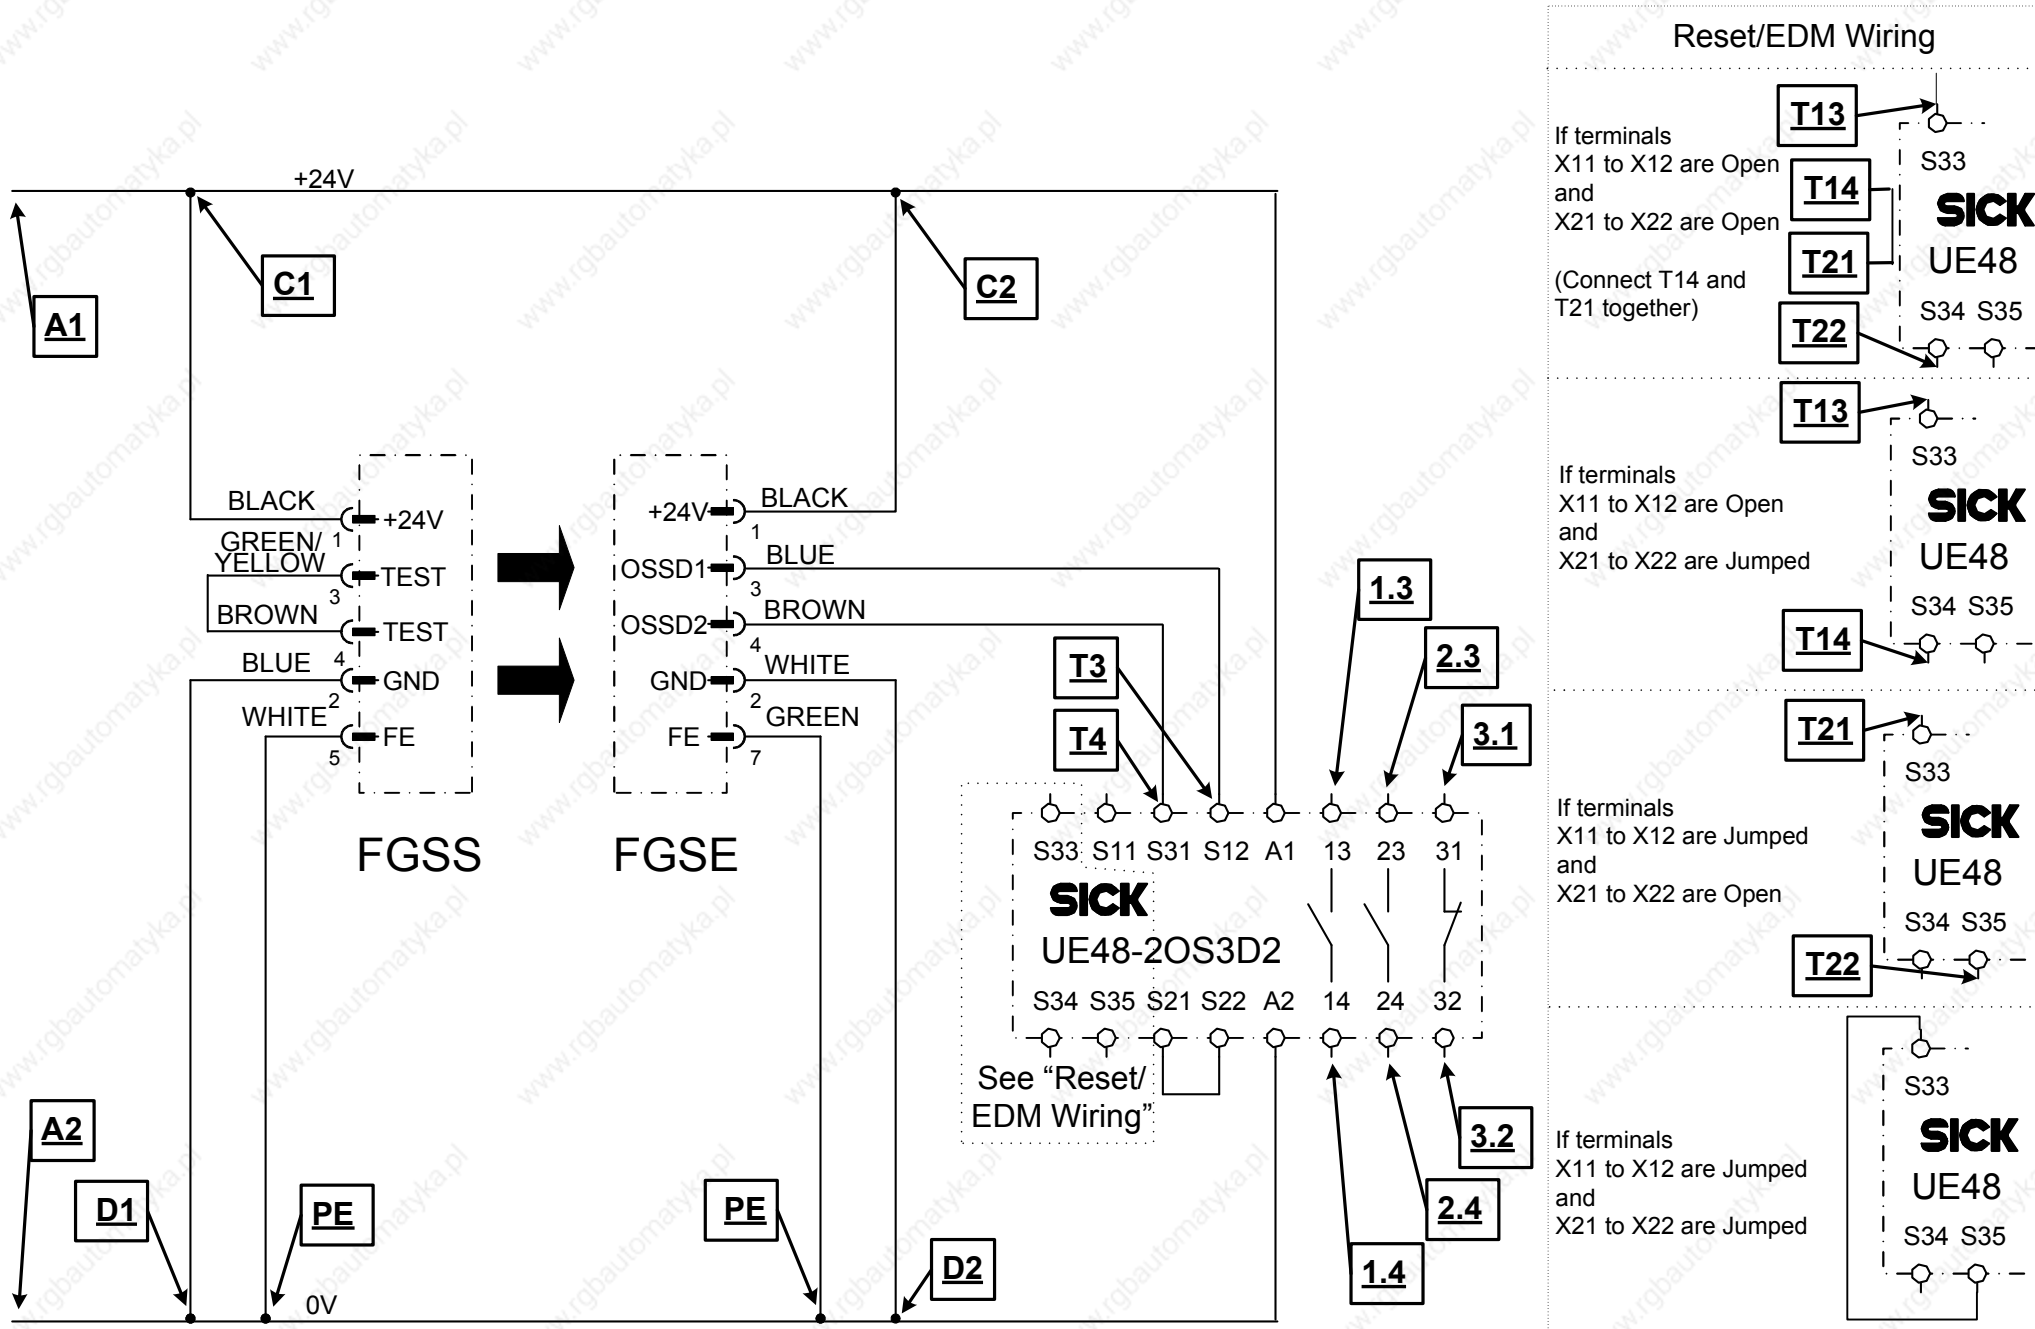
Reset/EDM Wiring

+24V

A1

C1

C2

BLACK
+24V
1
GREEN/
YELLOW
TEST
3
BROWN
TEST
BLUE
4
GND
WHITE
2
FE
5

FGSS

+24V
BLACK
1
OSSD1
BLUE
3
OSSD2
BROWN
4
GND
WHITE
2
FE
GREEN
7

FGSE

T3
T4
1.3
2.3
3.1

S33 S11 S31 S12 A1 13 23 31
SICK
UE48-2OS3D2
S34 S35 S21 S22 A2 14 24 32

See "Reset/ EDM Wiring"

3.2
2.4
1.4

A2
D1
PE
PE
D2
0V

If terminals X11 to X12 are Open and X21 to X22 are Open

(Connect T14 and T21 together)

T13
T14
T21
T22
S33
SICK
UE48
S34 S35

If terminals X11 to X12 are Open and X21 to X22 are Jumped

T13
S33
SICK
UE48
S34 S35
T14

If terminals X11 to X12 are Jumped and X21 to X22 are Open

T21
S33
SICK
UE48
S34 S35
T22

If terminals X11 to X12 are Jumped and X21 to X22 are Jumped

S33
SICK
UE48
S34 S35